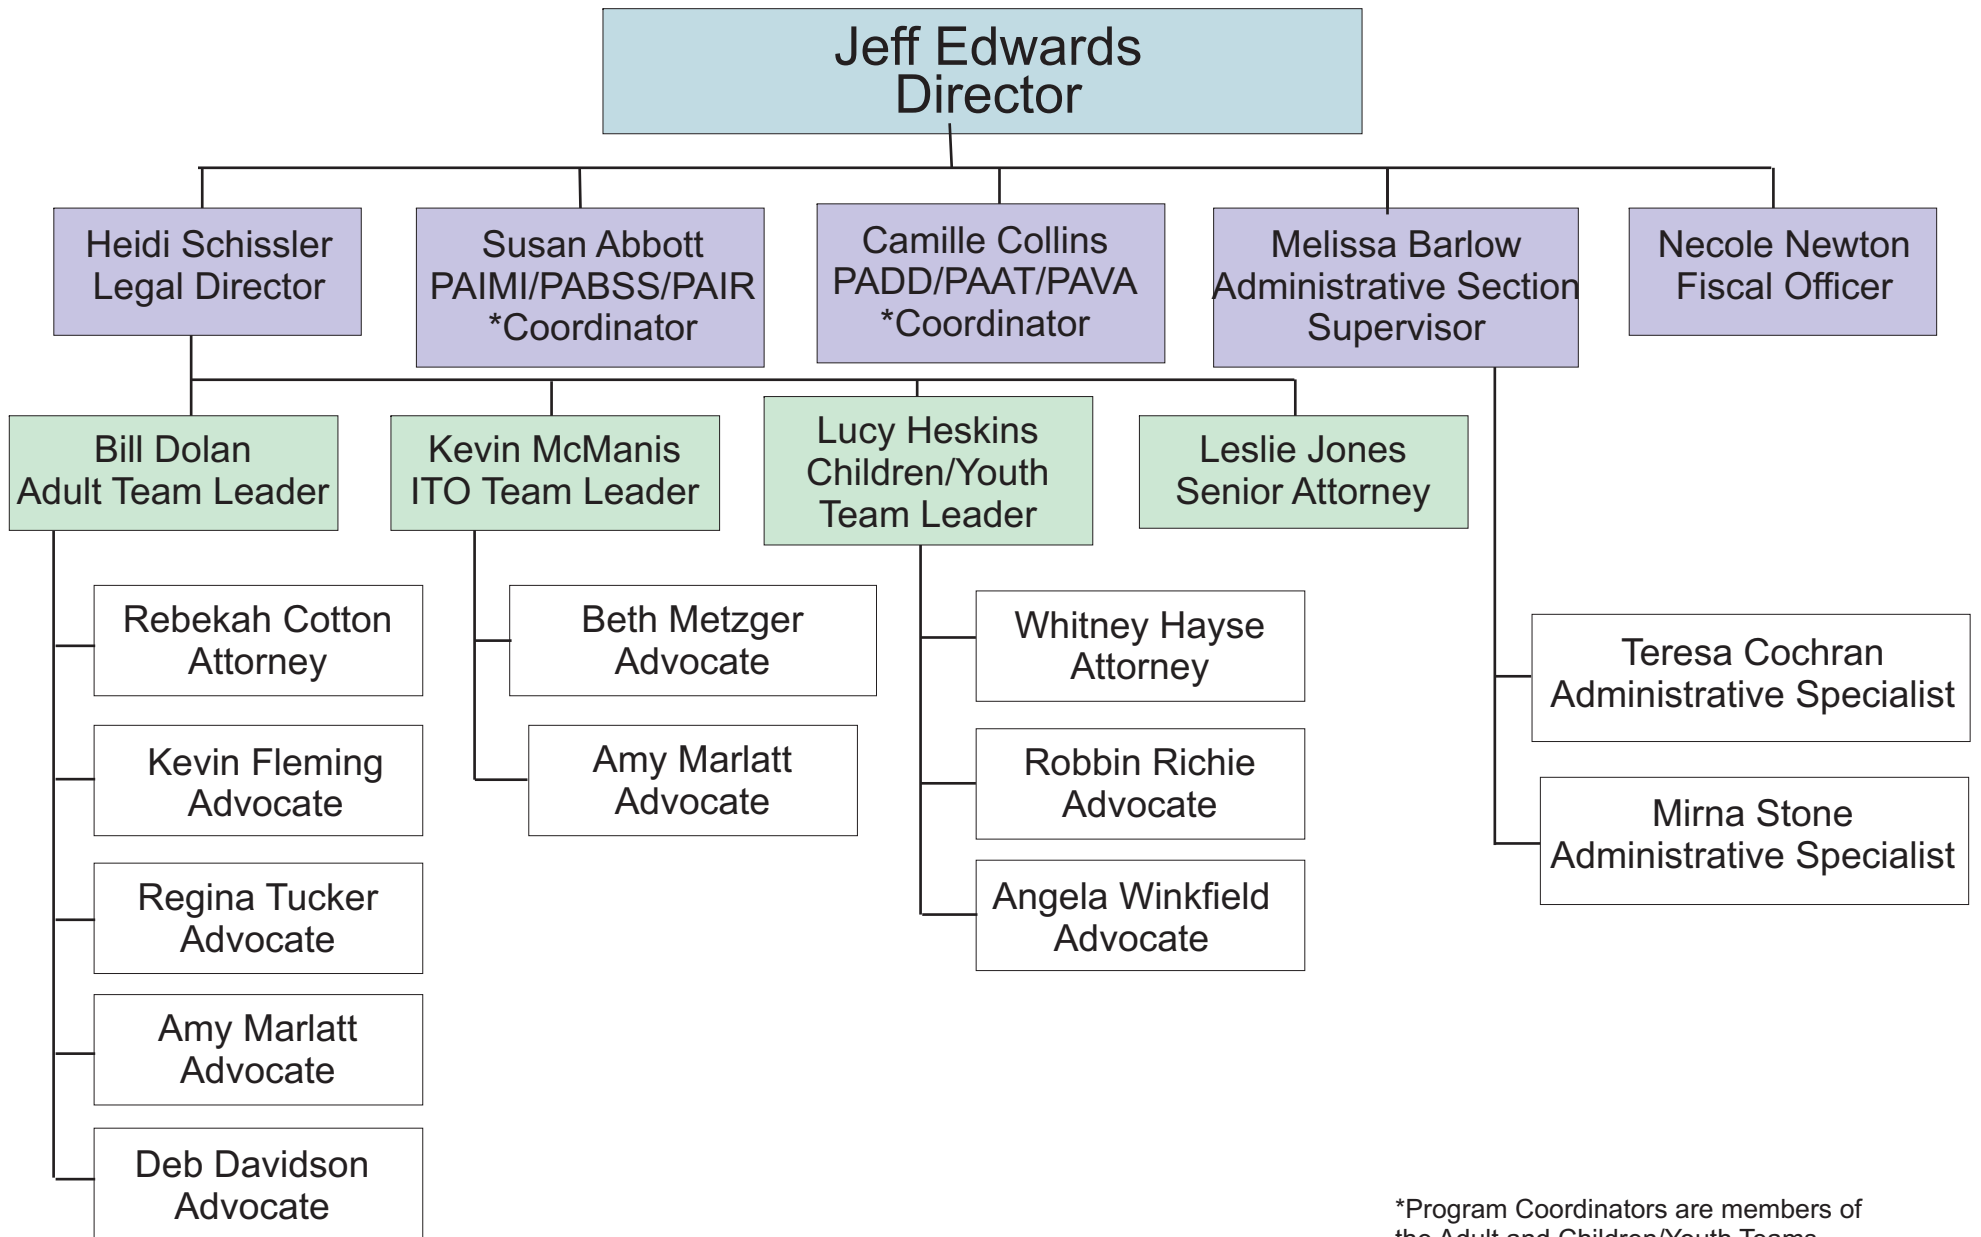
Jeff Edwards
Director

Heidi Schissler
Legal Director

Susan Abbott
PAIMI/PABSS/PAIR
*Coordinator

Camille Collins
PADD/PAAT/PAVA
*Coordinator

Melissa Barlow
Administrative Section
Supervisor

Necole Newton
Fiscal Officer

Bill Dolan
Adult Team Leader

Kevin McManis
ITO Team Leader

Lucy Heskins
Children/Youth
Team Leader

Leslie Jones
Senior Attorney

Rebekah Cotton
Attorney

Kevin Fleming
Advocate

Regina Tucker
Advocate

Amy Marlatt
Advocate

Deb Davidson
Advocate

Beth Metzger
Advocate

Amy Marlatt
Advocate

Whitney Hayse
Attorney

Robbin Richie
Advocate

Angela Winkfield
Advocate

Teresa Cochran
Administrative Specialist

Mirna Stone
Administrative Specialist

*Program Coordinators are members of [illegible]